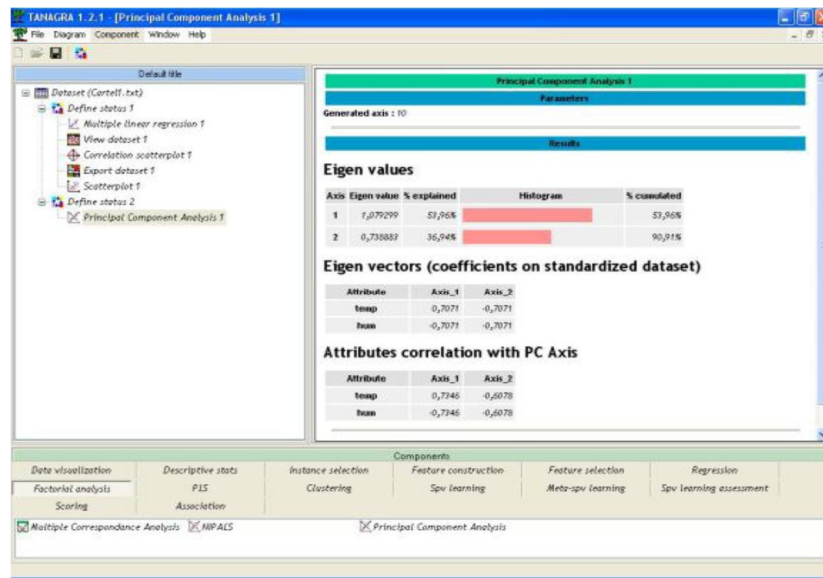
TANAGRA 1.2.1 - [Principal Component Analysis 1]
File Diagram Component Window Help

Default title

Dataset (Cartell.txt)
Define status 1
Multiple linear regression 1
View dataset 1
Correlation scatterplot 1
Export dataset 1
Scatterplot 1
Define status 2
Principal Component Analysis 1

Principal Component Analysis 1
Parameters
Generated axis : 10
Results

Eigen values

| Axis | Eigen value | % explained | Histogram | % cumulated |
|---|---|---|---|---|
| 1 | 1,079299 | 53,96% | | 53,96% |
| 2 | 0,738883 | 36,94% | | 90,91% |

Eigen vectors (coefficients on standardized dataset)

| Attribute | Axis_1 | Axis_2 |
|---|---|---|
| temp | 0,7071 | -0,7071 |
| hum | -0,7071 | -0,7071 |

Attributes correlation with PC Axis

| Attribute | Axis_1 | Axis_2 |
|---|---|---|
| temp | 0,7346 | -0,6078 |
| hum | -0,7346 | -0,6078 |

Components

| Data visualization | Descriptive stats | Instance selection | Feature construction | Feature selection | Regression |
|---|---|---|---|---|---|
| Factorial analysis | PLS | Clustering | Spv learning | Meta-spv learning | Spv learning assessment |
| Scoring | Association | | | | |

Multiple Correspondance Analysis NIPALS Principal Component Analysis